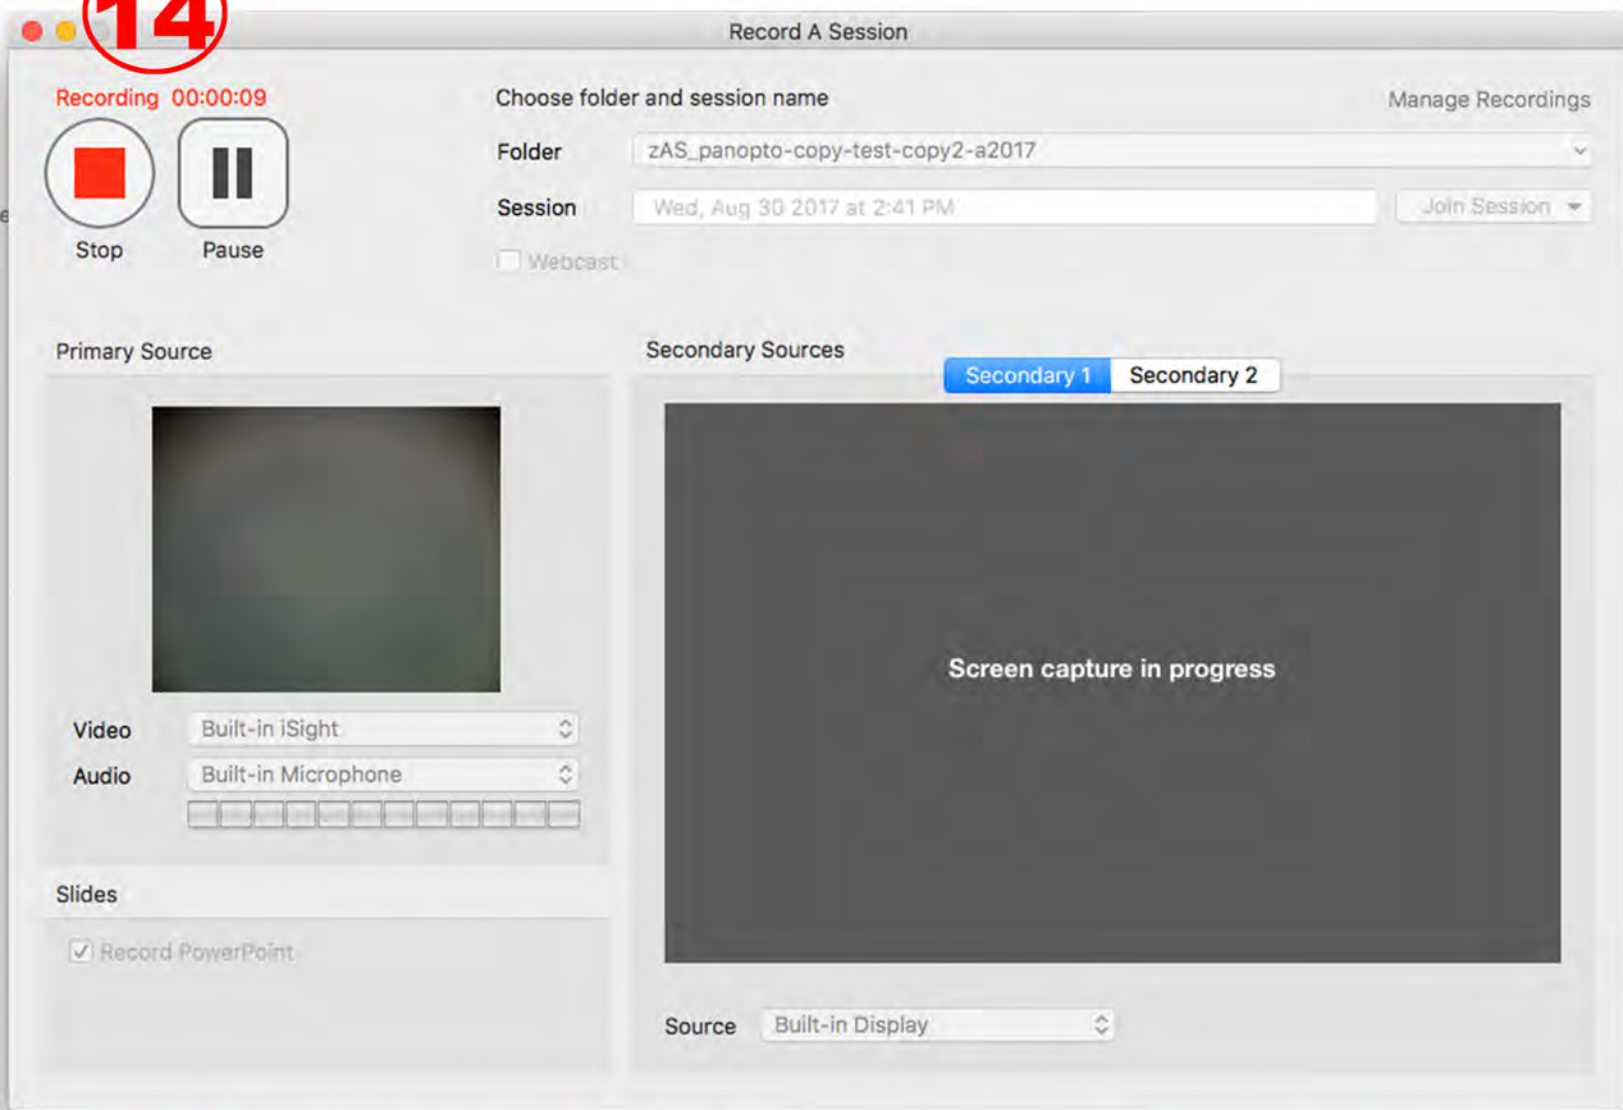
14

Record A Session

Recording 00:00:09

Stop

Pause

Choose folder and session name

Manage Recordings

Folder zAS_panopto-copy-test-copy2-a2017

Session Wed, Aug 30 2017 at 2:41 PM

Join Session

Webcast

Primary Source

Video Built-in iSight

Audio Built-in Microphone

Slides

Record PowerPoint

Secondary Sources

Secondary 1 Secondary 2

Screen capture in progress

Source Built-in Display